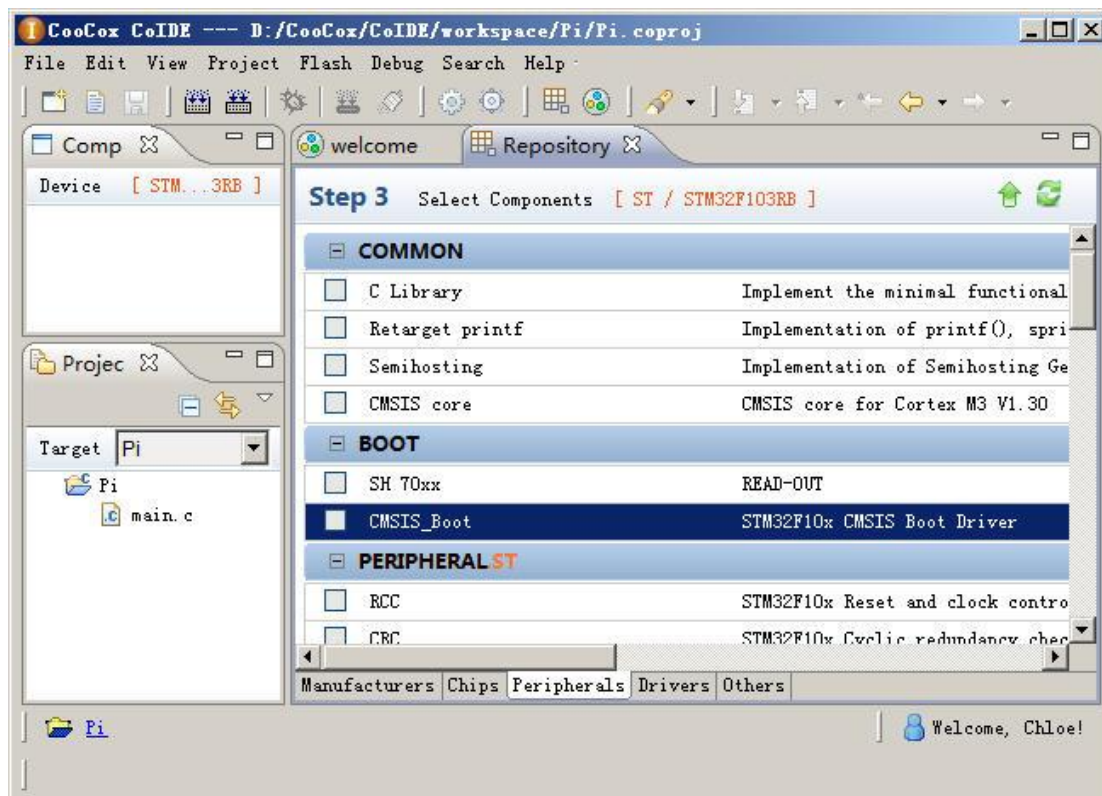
CooCox CoIDE --- D:/CooCox/CoIDE/workspace/Pi/Pi.coproj

File Edit View Project Flash Debug Search Help

Comp

Device [ STM...3RB ]

Projec

Target Pi

Pi
main.c

welcome

Repository

Step 3 Select Components [ ST / STM32F103RB ]

COMMON

| | | |
|---|---|---|
| | C Library | Implement the minimal functional |
| | Retarget printf | Implementation of printf(), spri |
| | Semihosting | Implementation of Semihosting Ge |
| | CMSIS core | CMSIS core for Cortex M3 V1.30 |

BOOT

| | | |
|---|---|---|
| | SH 70xx | READ-OUT |
| | CMSIS_Boot | STM32F10x CMSIS Boot Driver |

PERIPHERAL ST

| | | |
|---|---|---|
| | RCC | STM32F10x Reset and clock contro |
| | CRC | STM32F10x Cyclic redundancy chec |

Manufacturers Chips Peripherals Drivers Others

Pi

Welcome, Chloe!